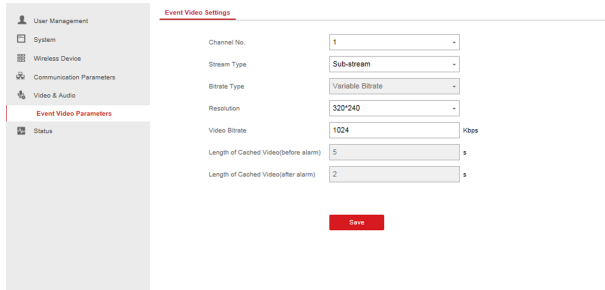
User Management
System
Wireless Device
Communication Parameters
Video & Audio
Event Video Parameters
Status

Event Video Settings

Channel No. 1
Stream Type Sub-stream
Bitrate Type Variable Bitrate
Resolution 320*240
Video Bitrate 1024 Kbps
Length of Cached Video(before alarm) 5 s
Length of Cached Video(after alarm) 2 s

Save